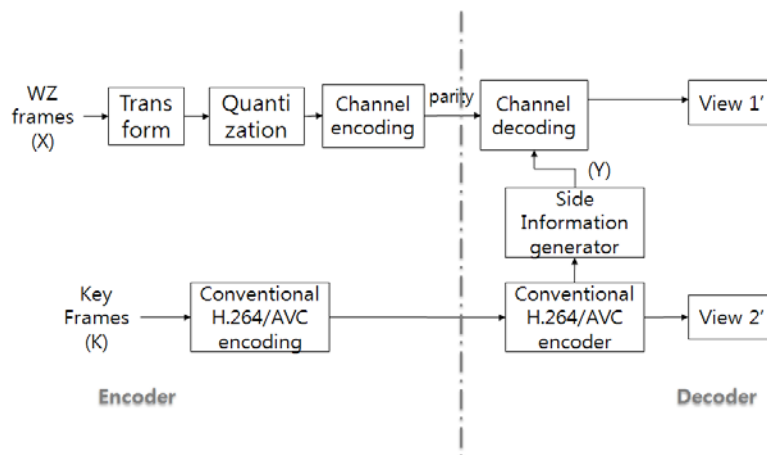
WZ frames (X)

Trans form

Quanti zation

Channel encoding

parity

Channel decoding

View 1'

(Y)

Side Information generator

Key Frames (K)

Conventional H.264/AVC encoding

Conventional H.264/AVC encoder

View 2'

Encoder

Decoder